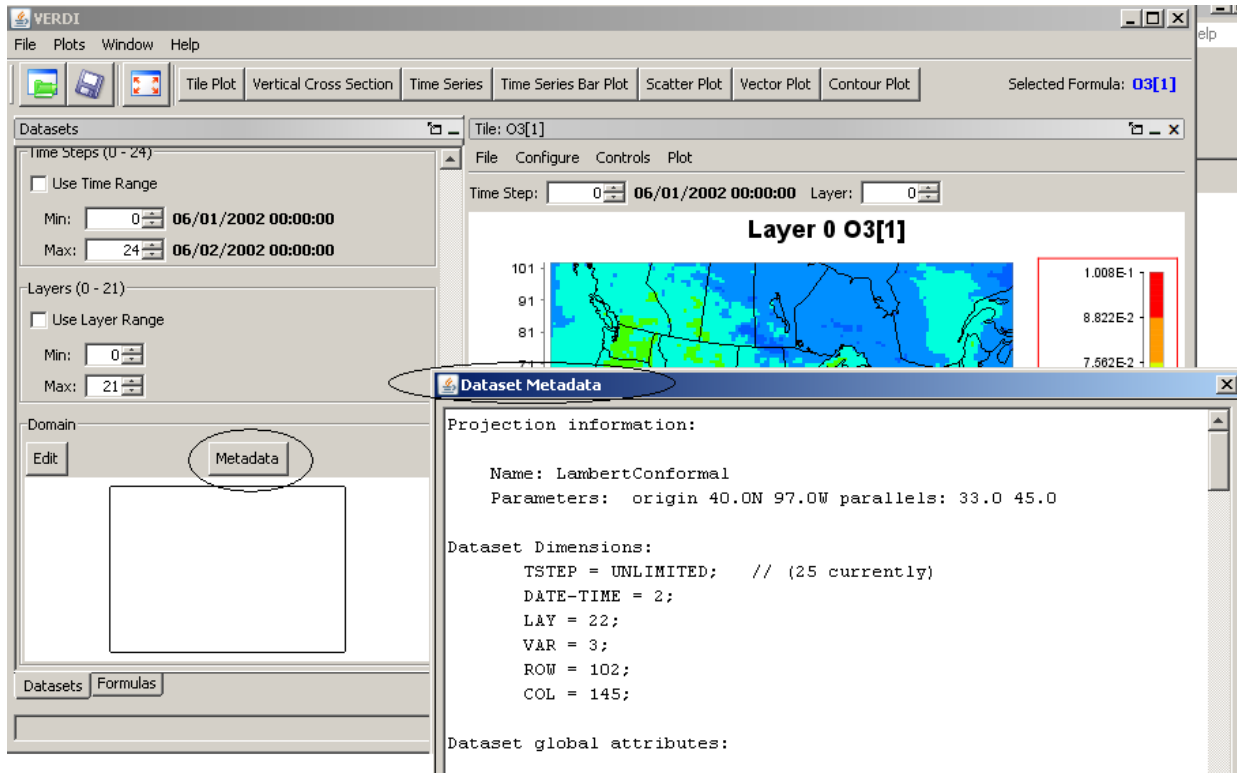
VERDI

File Plots Window Help

Tile Plot Vertical Cross Section Time Series Time Series Bar Plot Scatter Plot Vector Plot Contour Plot Selected Formula: O3[1]

elp

Datasets

Time Steps (0 - 24)

Use Time Range

Min: 0 06/01/2002 00:00:00

Max: 24 06/02/2002 00:00:00

Layers (0 - 21)

Use Layer Range

Min: 0

Max: 21

Domain

Edit Metadata

Datasets Formulas

Tile: O3[1]

File Configure Controls Plot

Time Step: 0 06/01/2002 00:00:00 Layer: 0

Layer 0 O3[1]

101
91
81
71

1.008E-1
8.822E-2
7.562E-2

Dataset Metadata

Projection information:

Name: LambertConformal
Parameters: origin 40.0N 97.0W parallels: 33.0 45.0

Dataset Dimensions:
TSTEP = UNLIMITED; // (25 currently)
DATE-TIME = 2;
LAY = 22;
VAR = 3;
ROW = 102;
COL = 145;

Dataset global attributes: